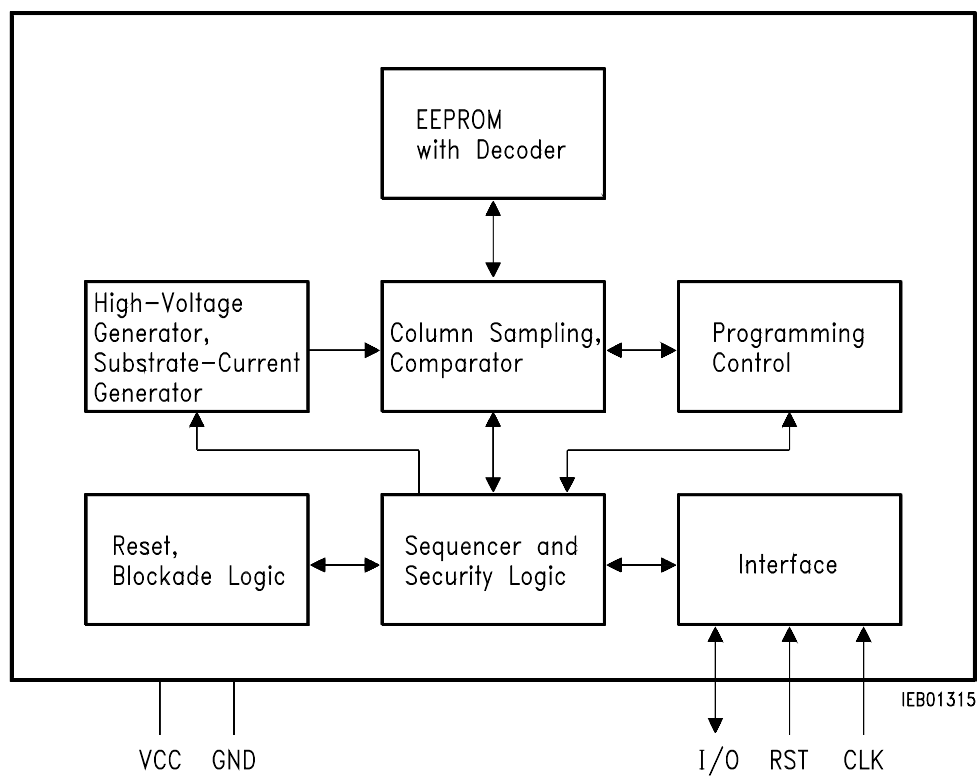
EEPROM
with Decoder

High–Voltage
Generator,
Substrate–Current
Generator

Column Sampling,
Comparator

Programming
Control

Reset,
Blockade Logic

Sequencer and
Security Logic

Interface

IEB01315

VCC GND

I/O RST CLK